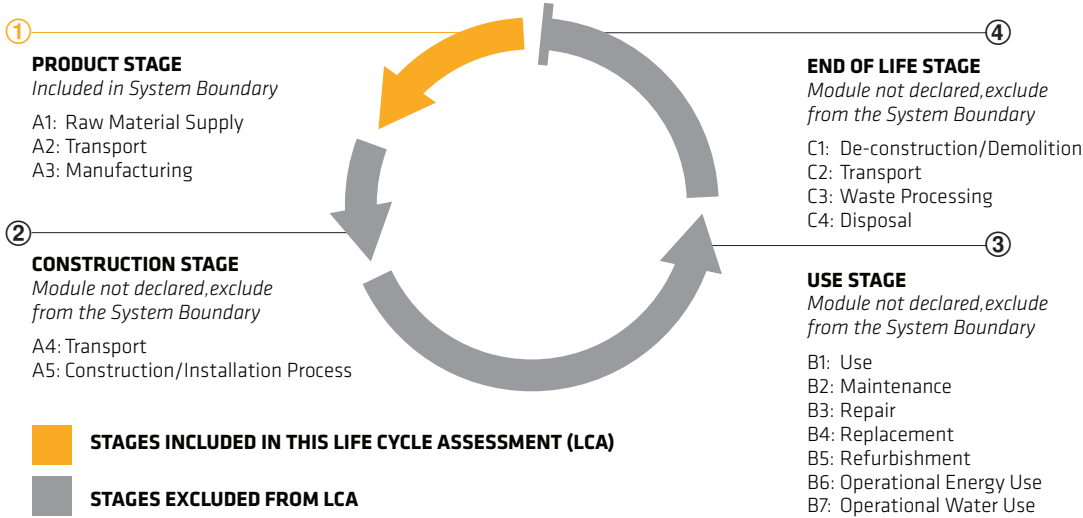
1

PRODUCT STAGE
Included in System Boundary

A1: Raw Material Supply
A2: Transport
A3: Manufacturing

2

CONSTRUCTION STAGE
Module not declared,exclude from the System Boundary

A4: Transport
A5: Construction/Installation Process

STAGES INCLUDED IN THIS LIFE CYCLE ASSESSMENT (LCA)

STAGES EXCLUDED FROM LCA

4

END OF LIFE STAGE
Module not declared,exclude from the System Boundary

C1: De-construction/Demolition
C2: Transport
C3: Waste Processing
C4: Disposal

3

USE STAGE
Module not declared,exclude from the System Boundary

B1: Use
B2: Maintenance
B3: Repair
B4: Replacement
B5: Refurbishment
B6: Operational Energy Use
B7: Operational Water Use